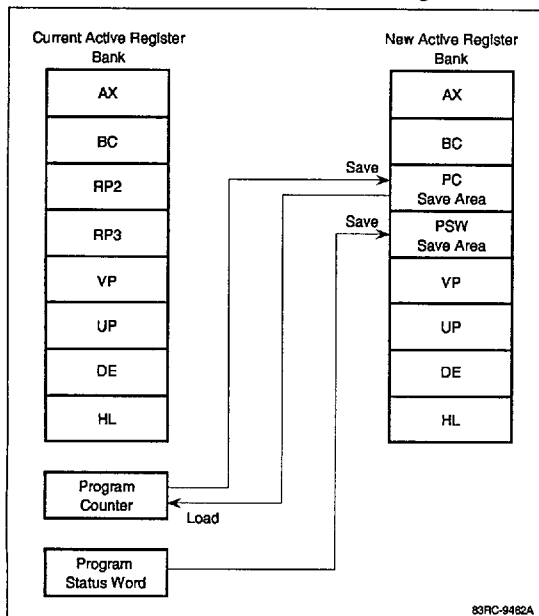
Current Active Register Bank

AX

BC

RP2

RP3

VP

UP

DE

HL

New Active Register Bank

AX

BC

Save

PC Save Area

Save

PSW Save Area

VP

UP

DE

HL

Program Counter

Load

Program Status Word

83RC-9462A